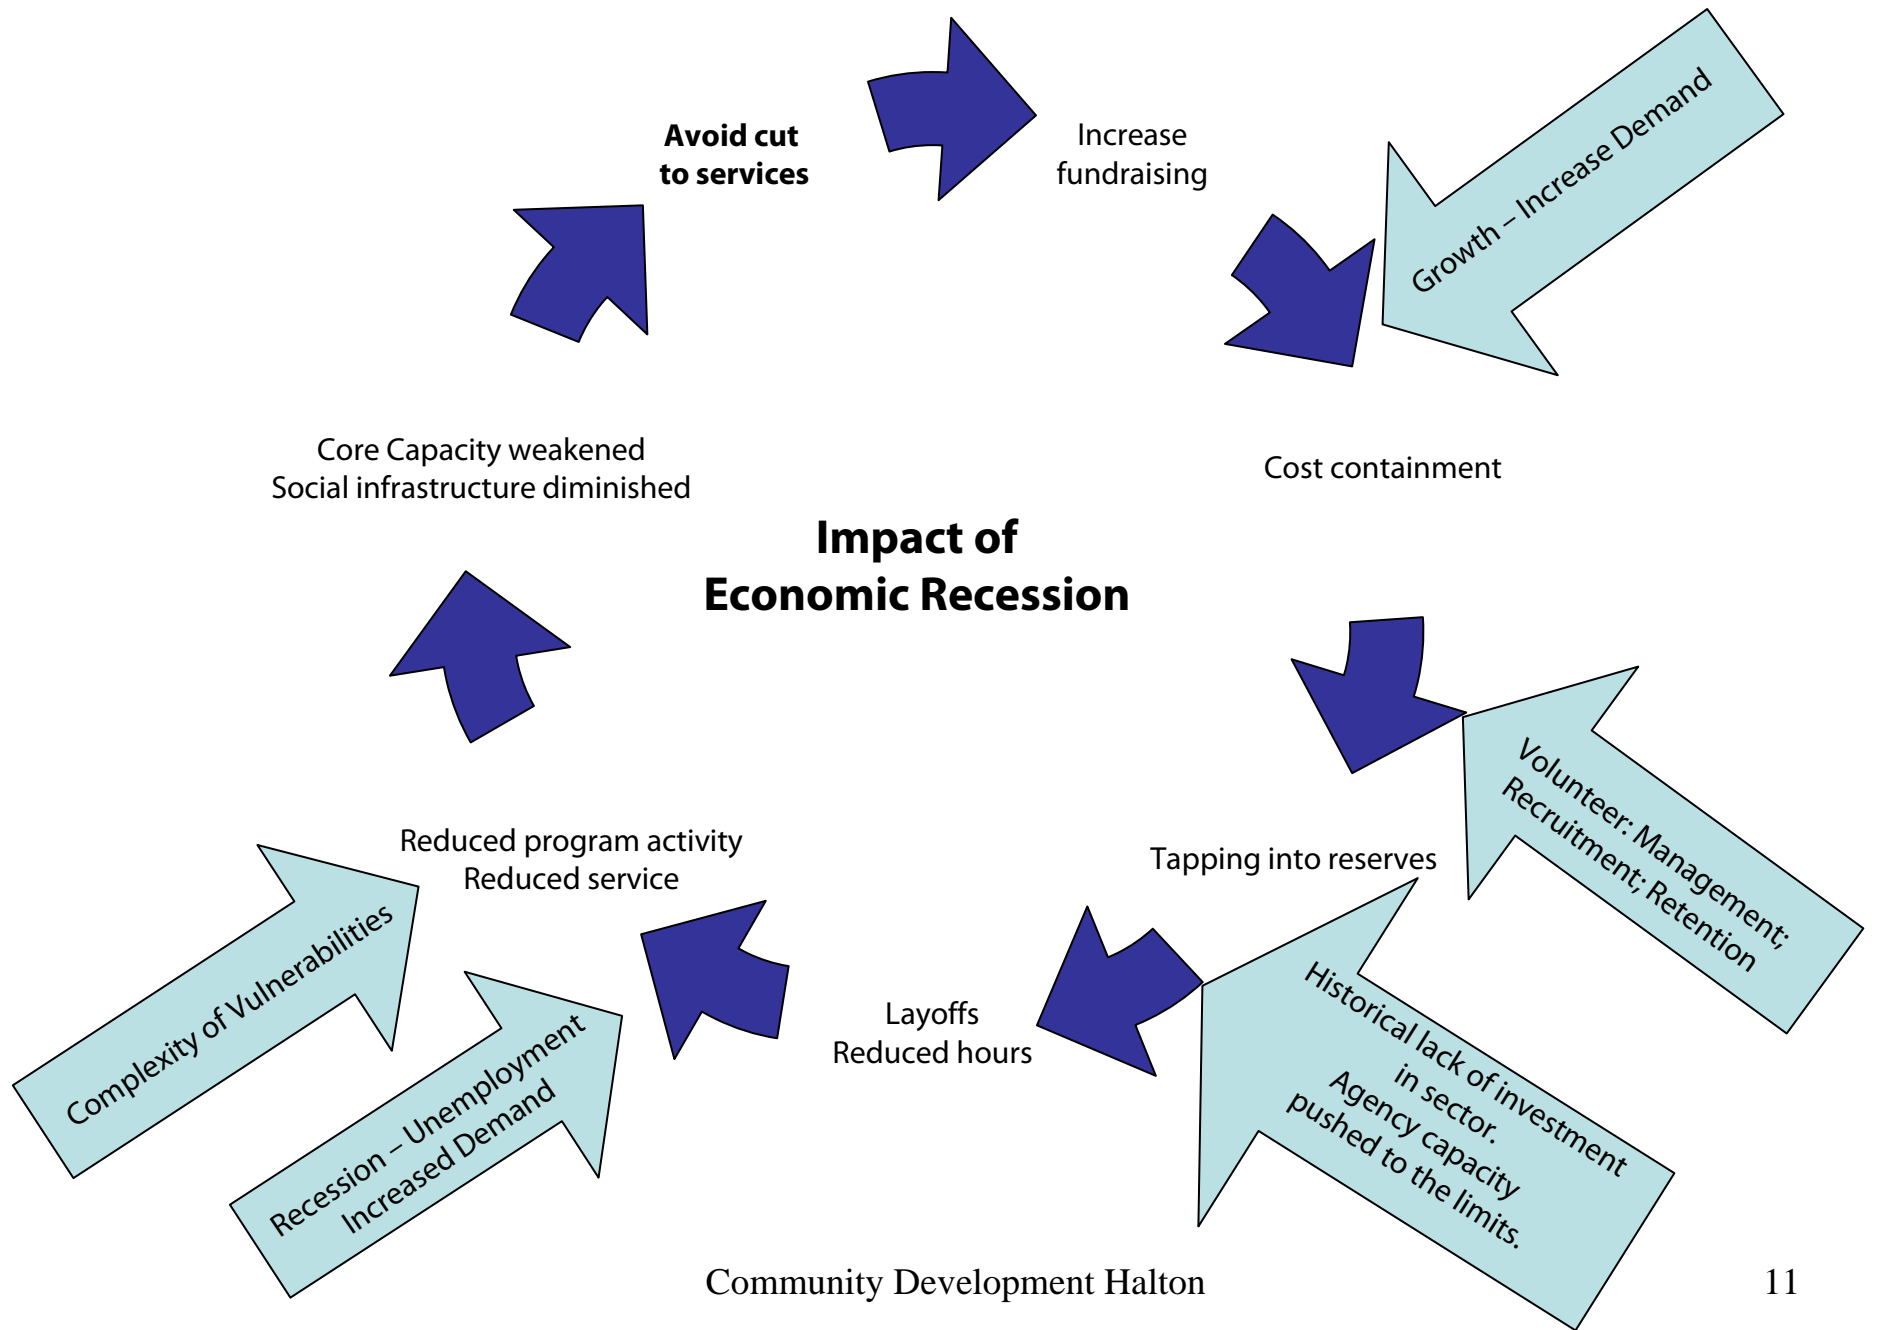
Avoid cut to services

Increase fundraising

Growth – Increase Demand

Core Capacity weakened
Social infrastructure diminished

Cost containment

Impact of Economic Recession

Volunteer: Management; Recruitment; Retention

Reduced program activity
Reduced service

Tapping into reserves

Complexity of Vulnerabilities

Historical lack of investment in sector. Agency capacity pushed to the limits.

Layoffs
Reduced hours

Recession – Unemployment Increased Demand

Community Development Halton

11